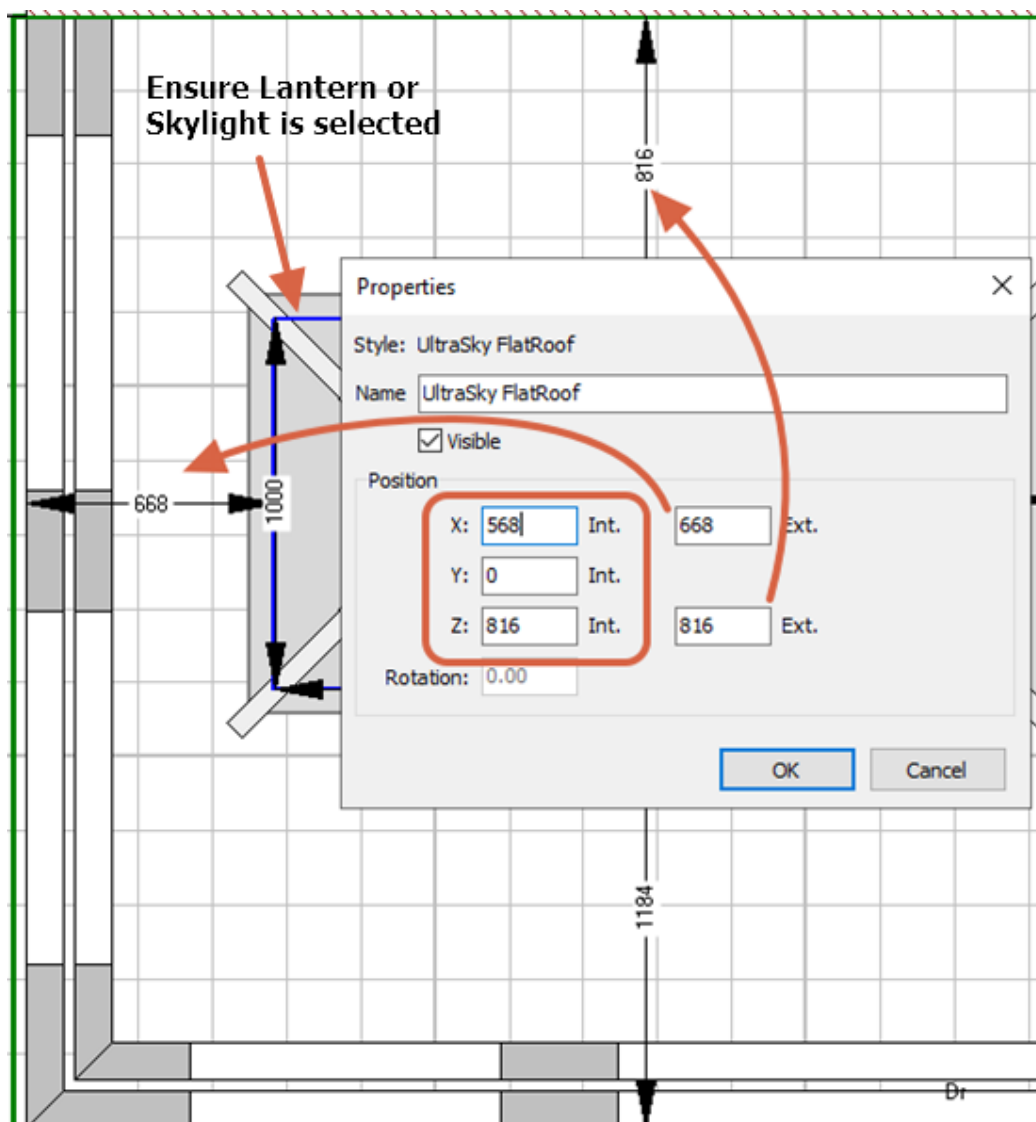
Ensure Lantern or Skylight is selected

816

668

1000

Properties

Style: UltraSky FlatRoof

Name UltraSky FlatRoof

Visible

Position

X: 568 Int. 668 Ext.

Y: 0 Int.

Z: 816 Int. 816 Ext.

Rotation: 0.00

OK Cancel

1184

Dr